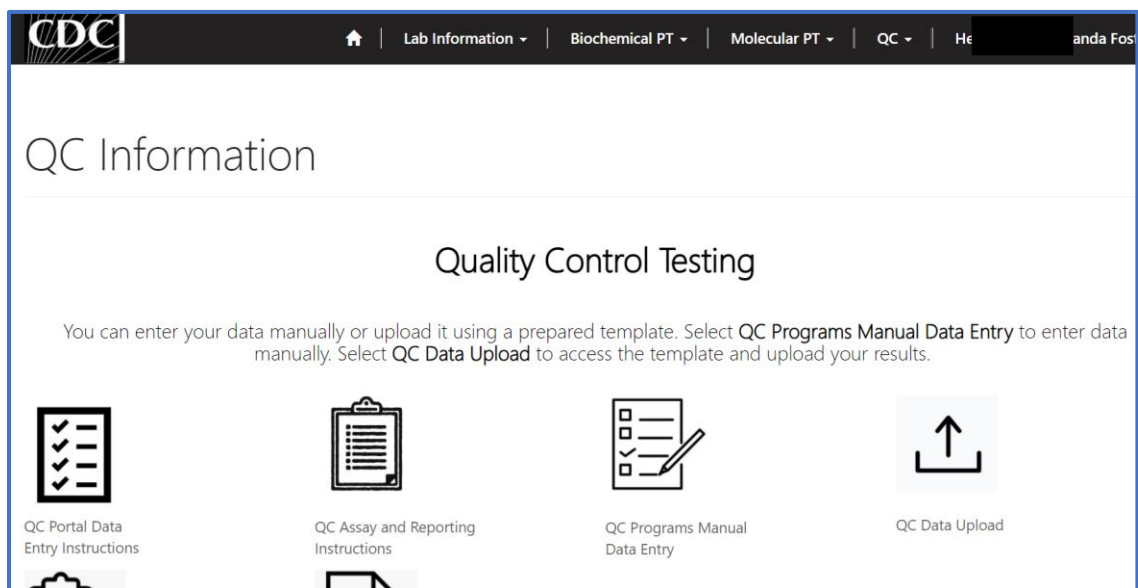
CDC

Lab Information ▾ | Biochemical PT ▾ | Molecular PT ▾ | QC ▾ | He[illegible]anda Fos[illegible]

QC Information

Quality Control Testing

You can enter your data manually or upload it using a prepared template. Select **QC Programs Manual Data Entry** to enter data manually. Select **QC Data Upload** to access the template and upload your results.

QC Portal Data Entry Instructions

QC Assay and Reporting Instructions

QC Programs Manual Data Entry

QC Data Upload